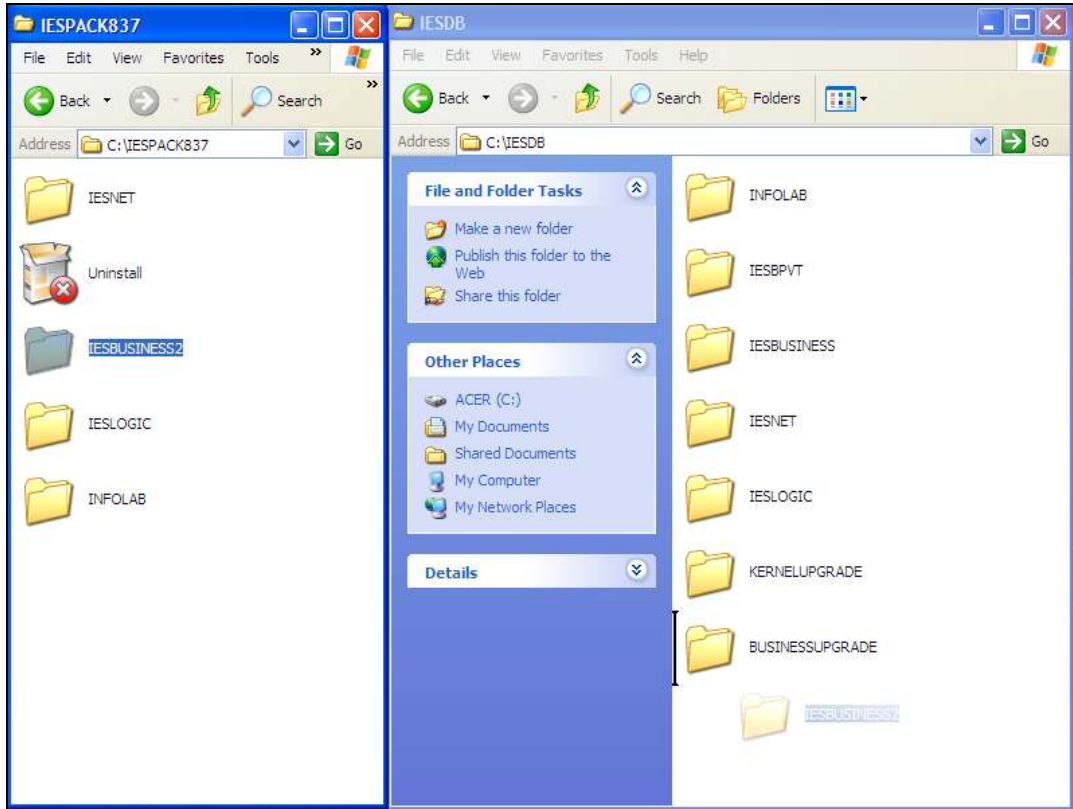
IESPACK837

File Edit View Favorites Tools »

Back Search »

Address C:\IESPACK837 Go

IESNET

Uninstall

IESBUSINESS2

IESLOGIC

INFOLAB

IESDB

File Edit View Favorites Tools Help

Back Search Folders

Address C:\IESDB Go

File and Folder Tasks

Make a new folder

Publish this folder to the Web

Share this folder

Other Places

ACER (C:)

My Documents

Shared Documents

My Computer

My Network Places

Details

INFOLAB

IESBPVT

IESBUSINESS

IESNET

IESLOGIC

KERNELUPGRADE

BUSINESSUPGRADE

IESBUSINESS2